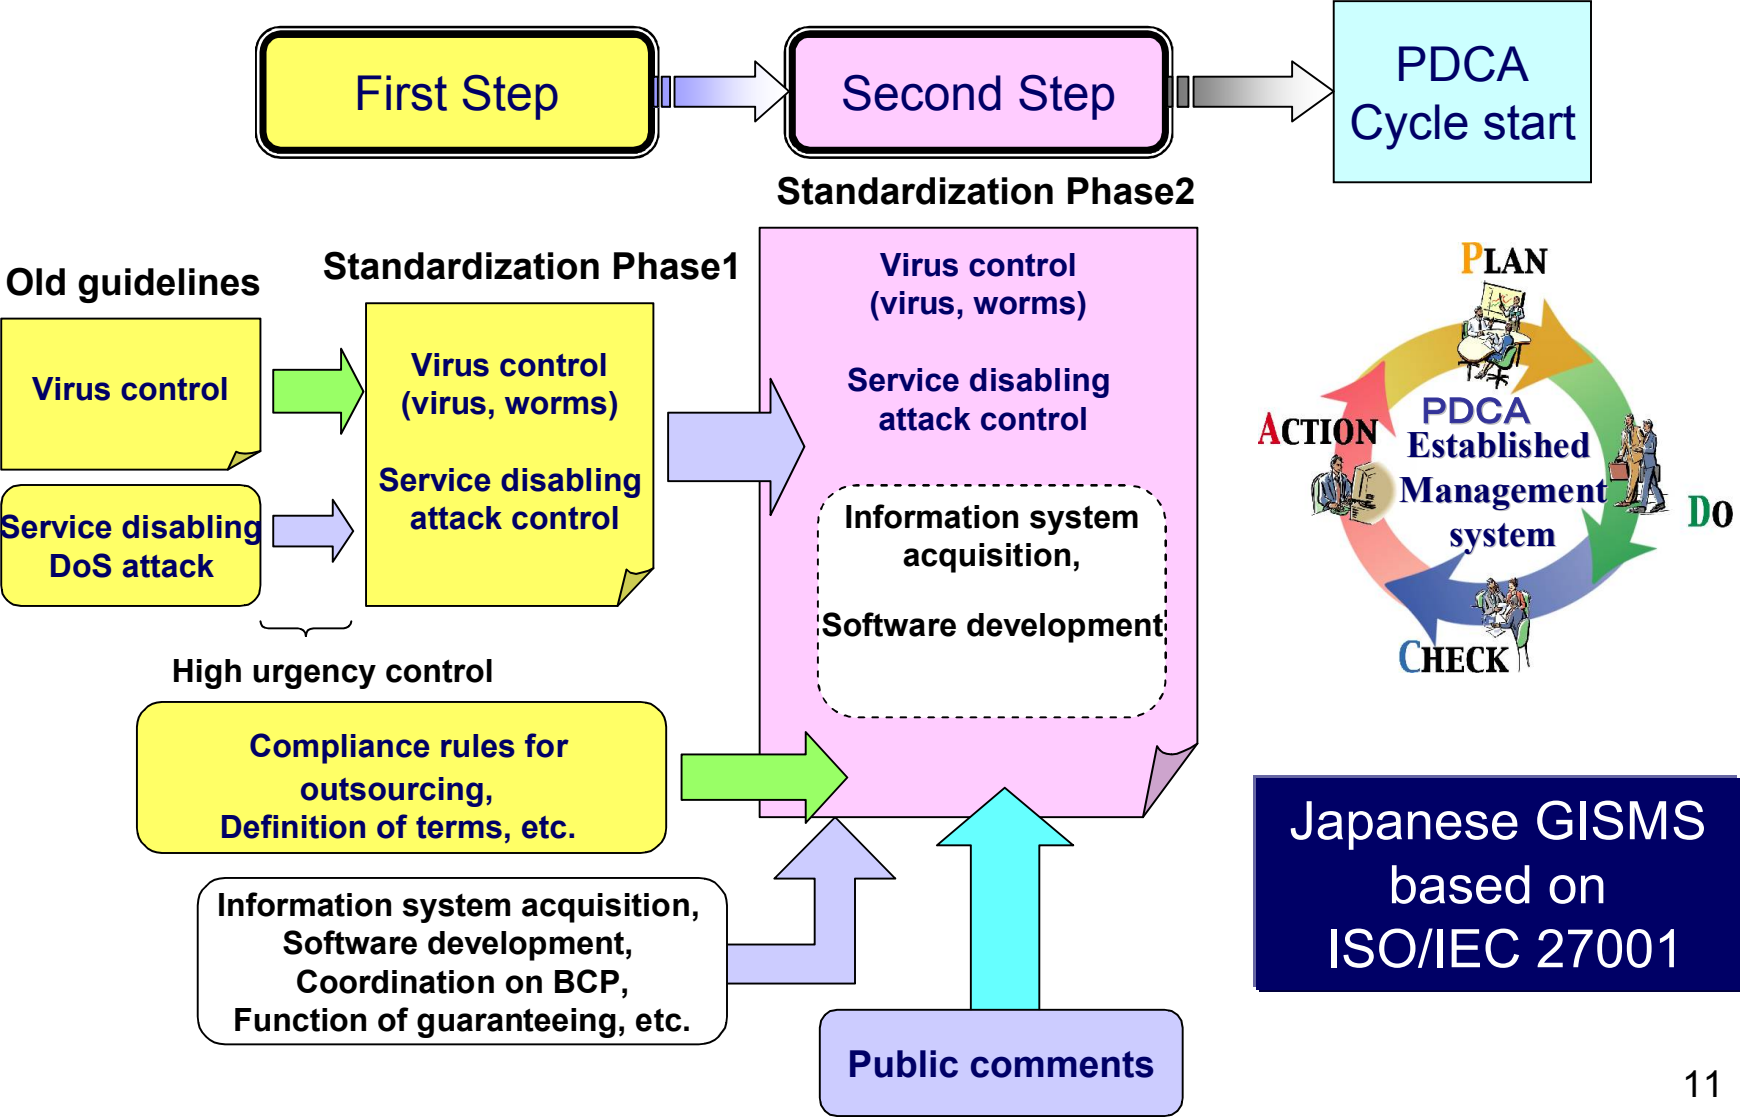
First Step

Second Step

PDCA Cycle start

Standardization Phase2

Old guidelines

Standardization Phase1

Virus control

Service disabling DoS attack

Virus control (virus, worms)

Service disabling attack control

Virus control (virus, worms)

Service disabling attack control

Information system acquisition,

Software development

High urgency control

Compliance rules for outsourcing, Definition of terms, etc.

Information system acquisition, Software development, Coordination on BCP, Function of guaranteeing, etc.

Public comments

PLAN

ACTION

DO

CHECK

PDCA Established Management system

Japanese GISMS based on ISO/IEC 27001

11